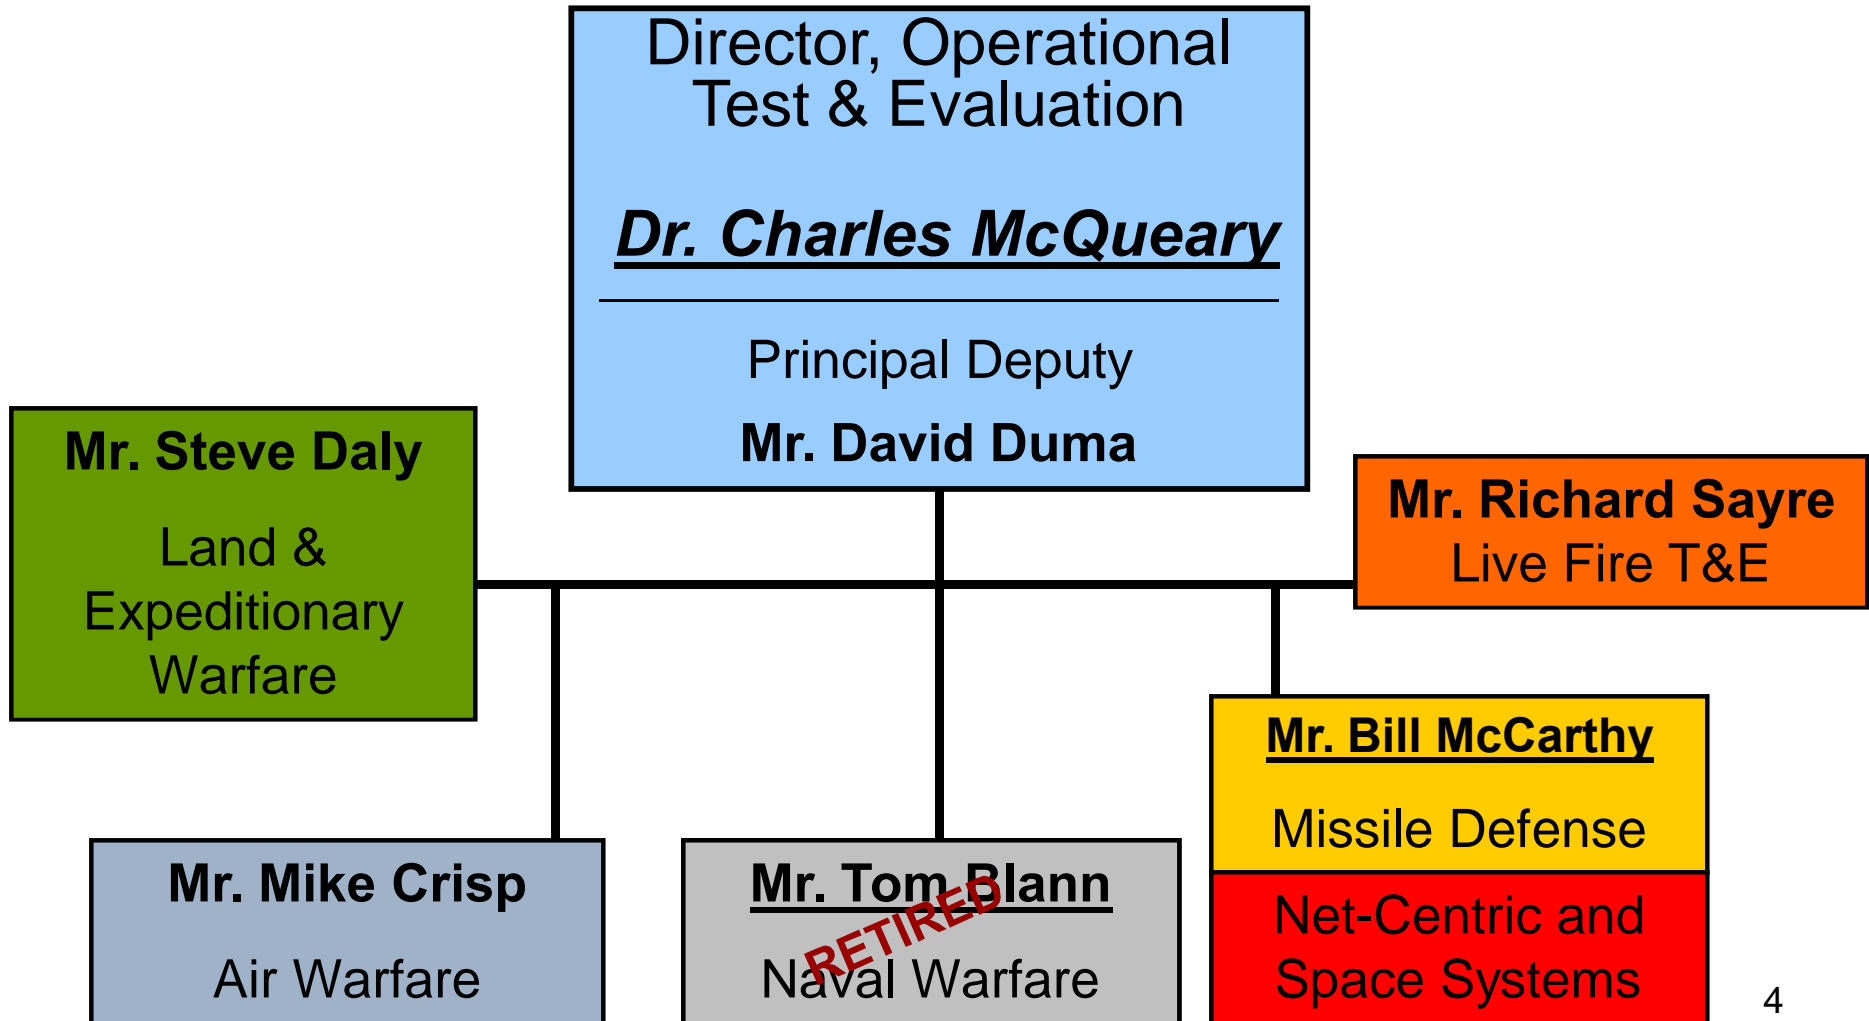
Director, Operational Test & Evaluation

Dr. Charles McQueary

Principal Deputy

Mr. David Duma

Mr. Steve Daly

Land & Expeditionary Warfare

Mr. Richard Sayre

Live Fire T&E

Mr. Bill McCarthy

Missile Defense

Net-Centric and Space Systems

Mr. Mike Crisp

Air Warfare

Mr. Tom Blann

RETIRED

Naval Warfare

4